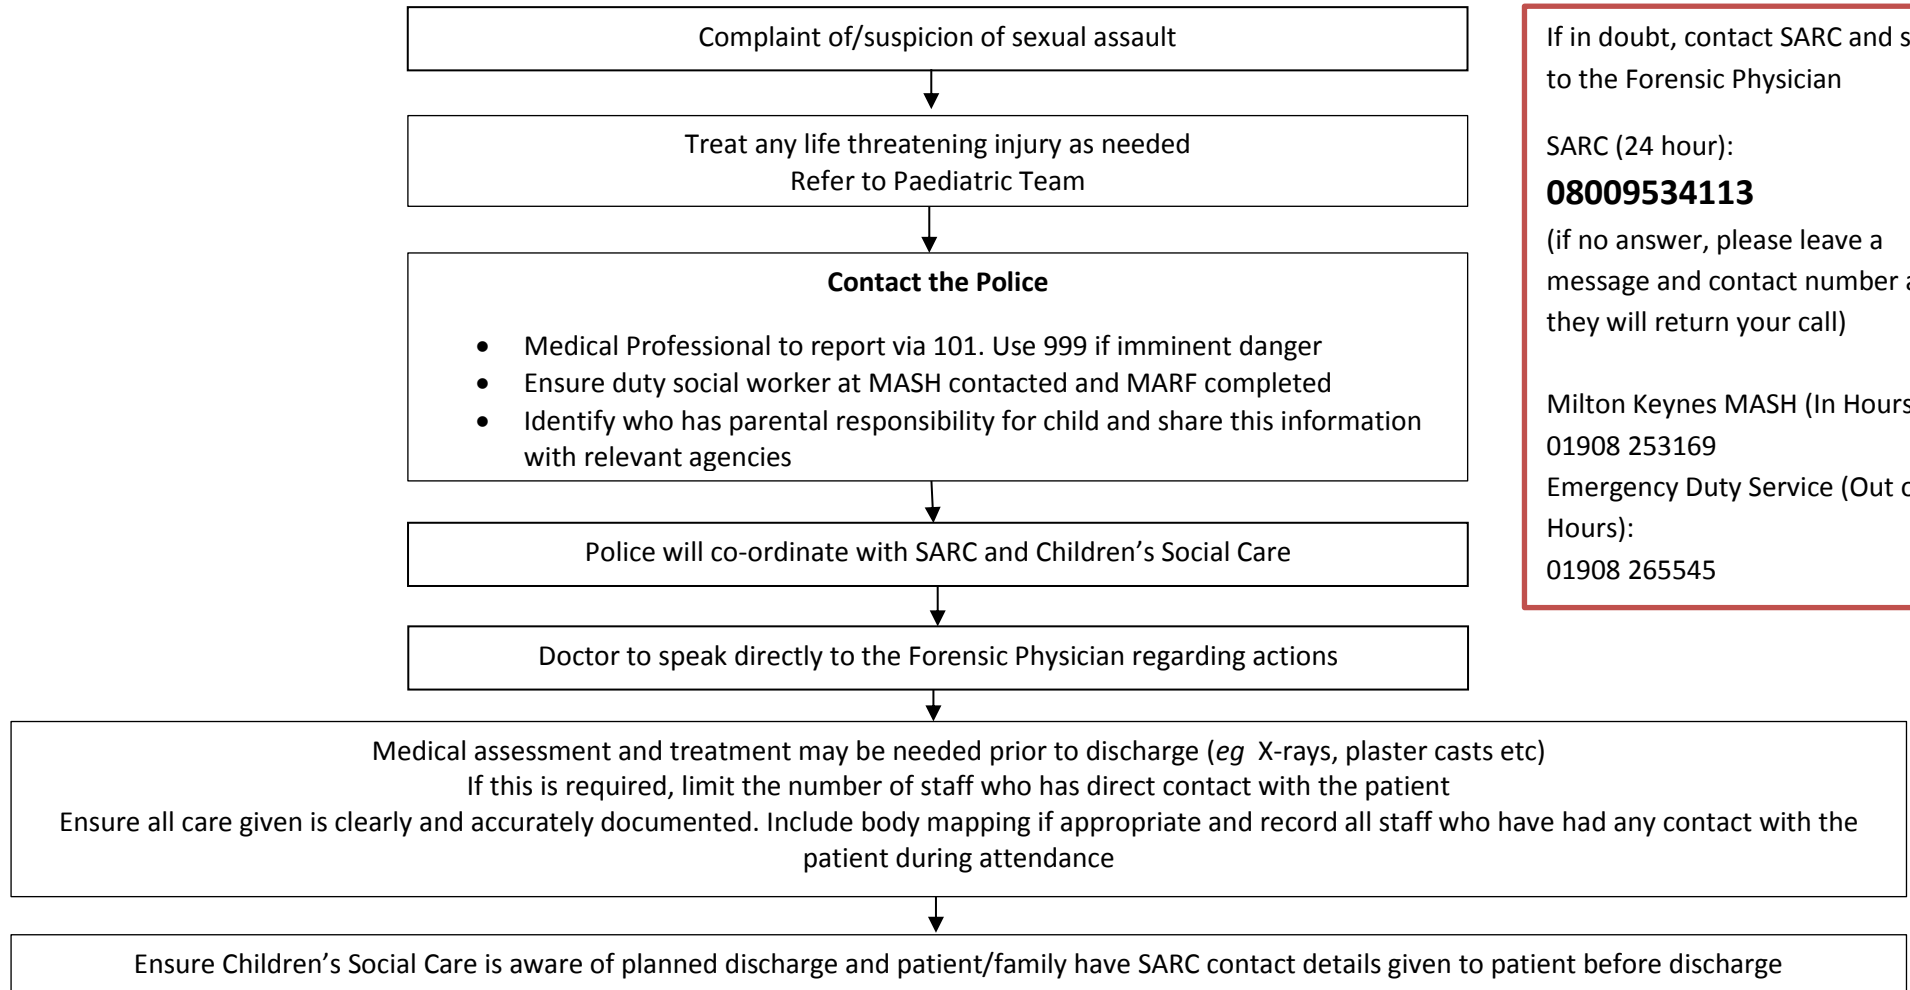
Complaint of/suspicion of sexual assault

Treat any life threatening injury as needed
Refer to Paediatric Team

**Contact the Police**

- Medical Professional to report via 101. Use 999 if imminent danger
- Ensure duty social worker at MASH contacted and MARF completed
- Identify who has parental responsibility for child and share this information with relevant agencies

Police will co-ordinate with SARC and Children's Social Care

Doctor to speak directly to the Forensic Physician regarding actions

Medical assessment and treatment may be needed prior to discharge (*eg* X-rays, plaster casts etc)
If this is required, limit the number of staff who has direct contact with the patient
Ensure all care given is clearly and accurately documented. Include body mapping if appropriate and record all staff who have had any contact with the patient during attendance

Ensure Children's Social Care is aware of planned discharge and patient/family have SARC contact details given to patient before discharge

If in doubt, contact SARC and s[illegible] to the Forensic Physician

SARC (24 hour):
**08009534113**
(if no answer, please leave a message and contact number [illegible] they will return your call)

Milton Keynes MASH (In Hour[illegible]
01908 253169
Emergency Duty Service (Out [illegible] Hours):
01908 265545